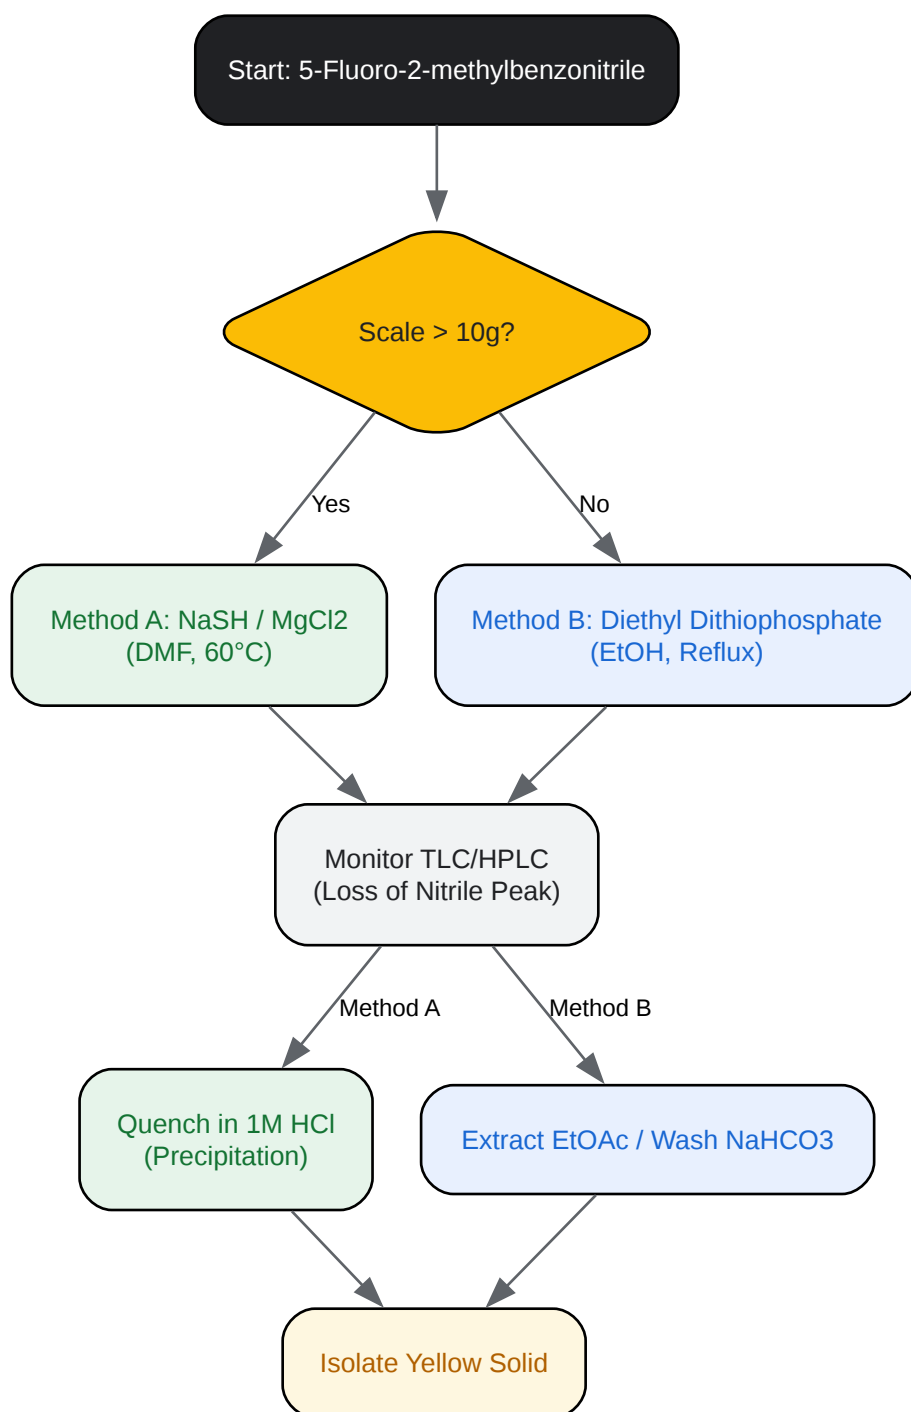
Start: 5-Fluoro-2-methylbenzonitrile

Scale > 10g?

Yes

No

Method A: NaSH / MgCl2
(DMF, 60°C)

Method B: Diethyl Dithiophosphate
(EtOH, Reflux)

Monitor TLC/HPLC
(Loss of Nitrile Peak)

Method A

Method B

Quench in 1M HCl
(Precipitation)

Extract EtOAc / Wash NaHCO3

Isolate Yellow Solid